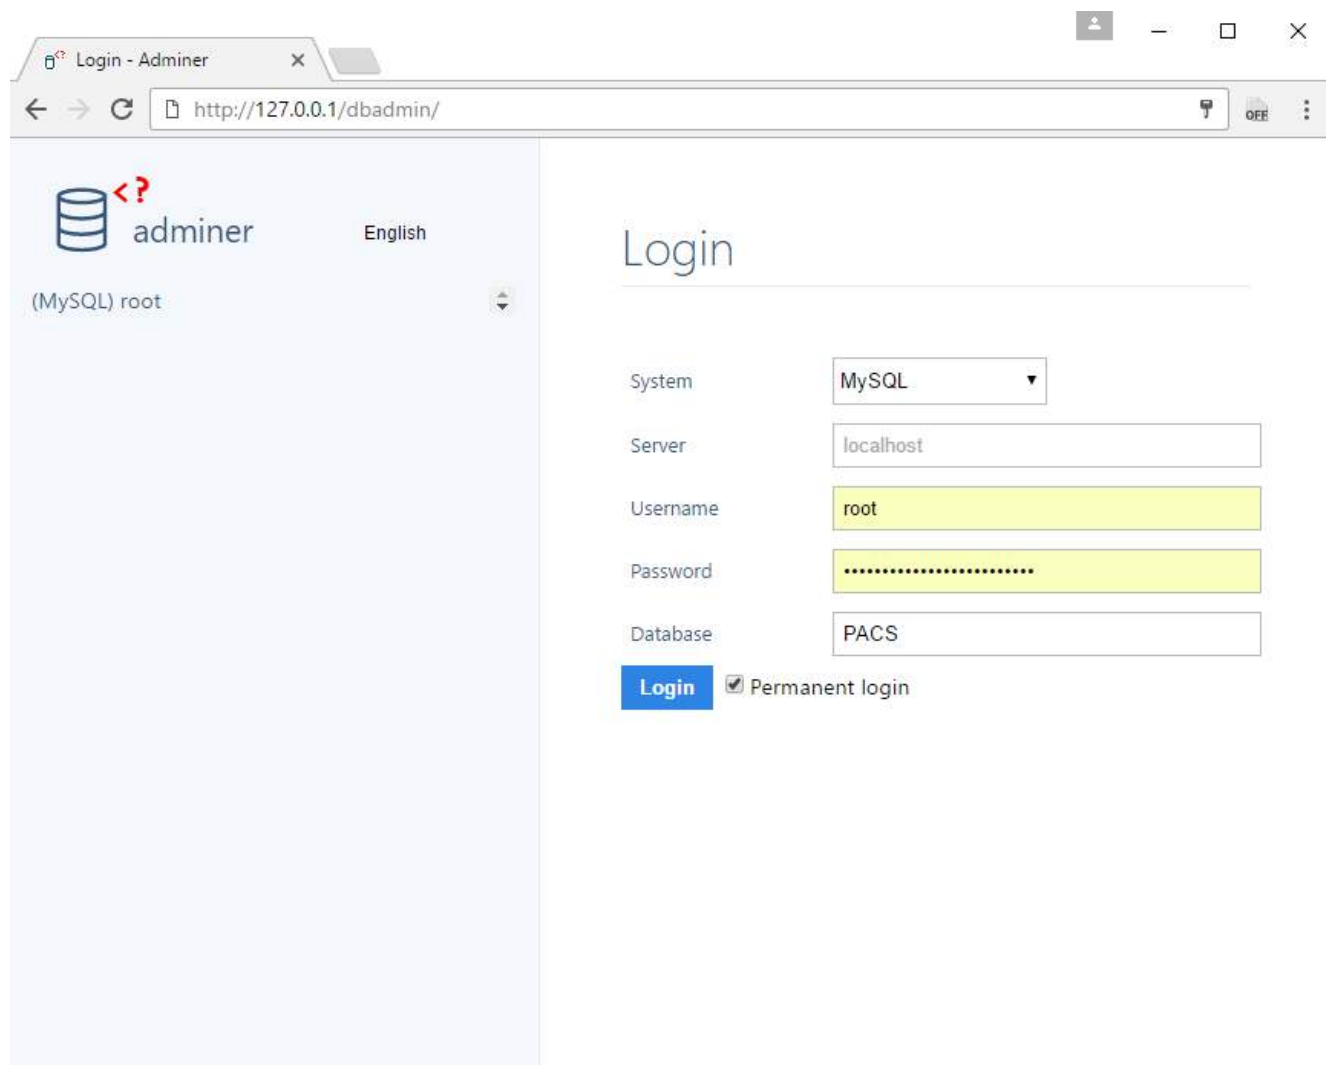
Login - Adminer ×

http://127.0.0.1/dbadmin/

OFF

<?
adminer

English

(MySQL) root

Login

System MySQL

Server localhost

Username root

Password ••••••••••••••••••••••••••

Database PACS

Login

Permanent login